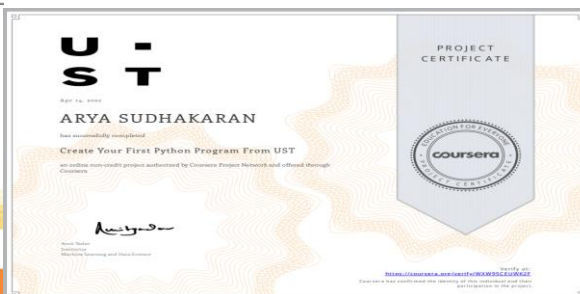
U -
S T

Apr 14, 2022

ARYA SUDHAKARAN

has successfully completed

Create Your First Python Program From UST

an online non-credit project authorized by Coursera Project Network and offered through Coursera

Arvit Yadav
Instructor
Machine Learning and Data Science

PROJECT CERTIFICATE

EDUCATION FOR EVERYONE
coursera
PROJECT CERTIFICATE

Verify at:
https://coursera.org/verify/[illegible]

Coursera has confirmed the identity of this individual and their participation in the project.